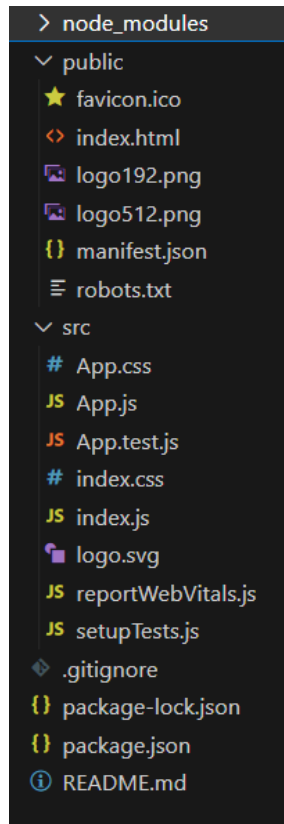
> node_modules
∨ public
favicon.ico
<> index.html
logo192.png
logo512.png
{} manifest.json
robots.txt
∨ src
# App.css
JS App.js
JS App.test.js
# index.css
JS index.js
logo.svg
JS reportWebVitals.js
JS setupTests.js
.gitignore
{} package-lock.json
{} package.json
ⓘ README.md